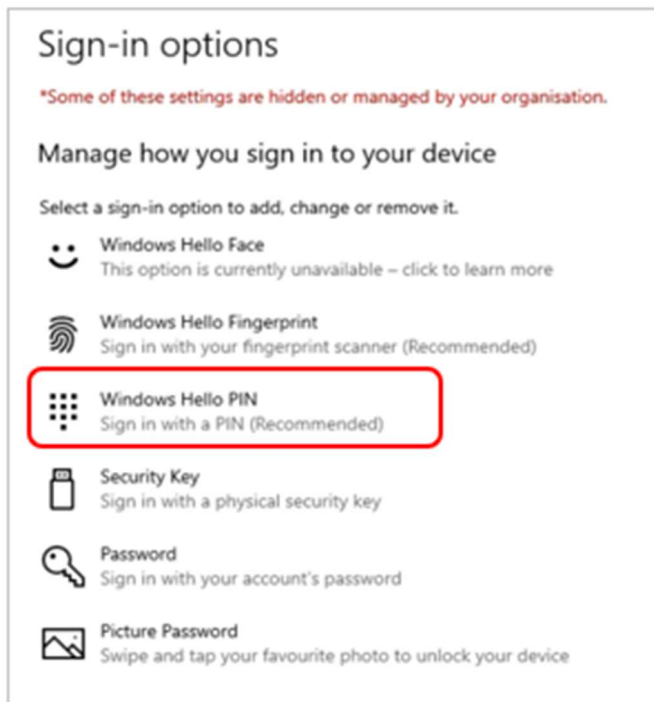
Sign-in options

*Some of these settings are hidden or managed by your organisation.

Manage how you sign in to your device

Select a sign-in option to add, change or remove it.

Windows Hello Face
This option is currently unavailable – click to learn more

Windows Hello Fingerprint
Sign in with your fingerprint scanner (Recommended)

Windows Hello PIN
Sign in with a PIN (Recommended)

Security Key
Sign in with a physical security key

Password
Sign in with your account's password

Picture Password
Swipe and tap your favourite photo to unlock your device